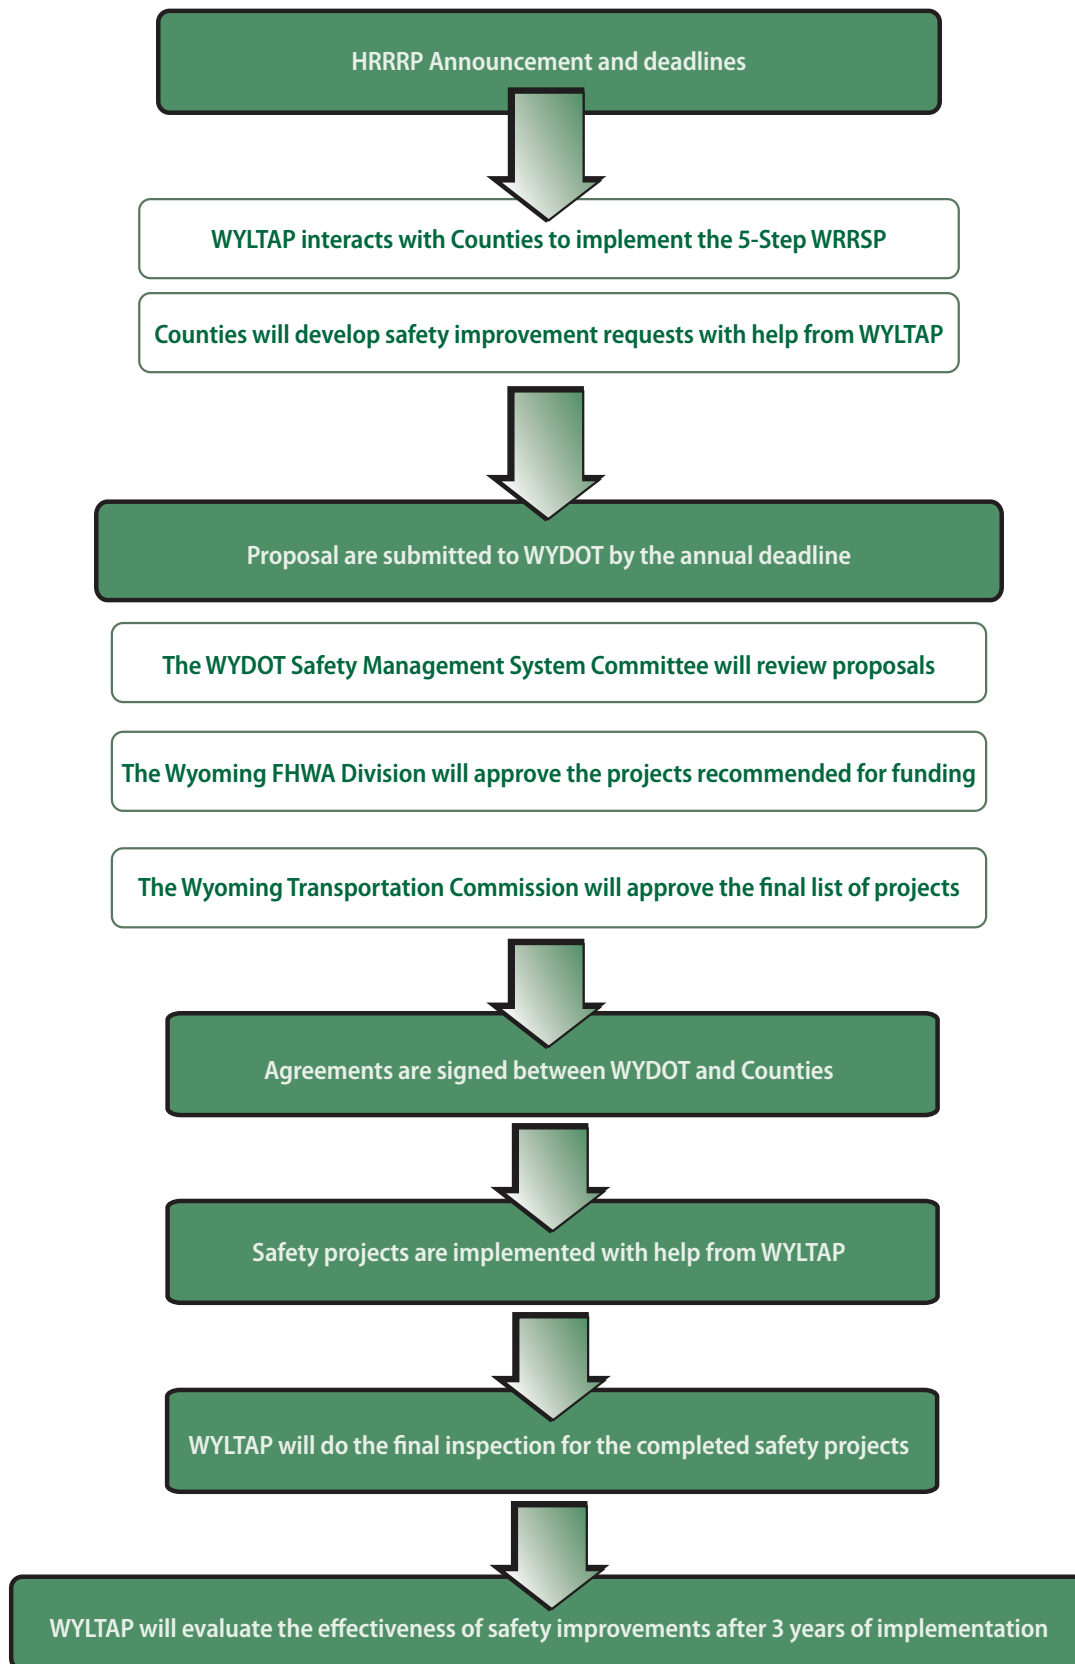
HRRRP Announcement and deadlines

WYLTAP interacts with Counties to implement the 5-Step WRRSP

Counties will develop safety improvement requests with help from WYLTAP

Proposal are submitted to WYDOT by the annual deadline

The WYDOT Safety Management System Committee will review proposals

The Wyoming FHWA Division will approve the projects recommended for funding

The Wyoming Transportation Commission will approve the final list of projects

Agreements are signed between WYDOT and Counties

Safety projects are implemented with help from WYLTAP

WYLTAP will do the final inspection for the completed safety projects

WYLTAP will evaluate the effectiveness of safety improvements after 3 years of implementation